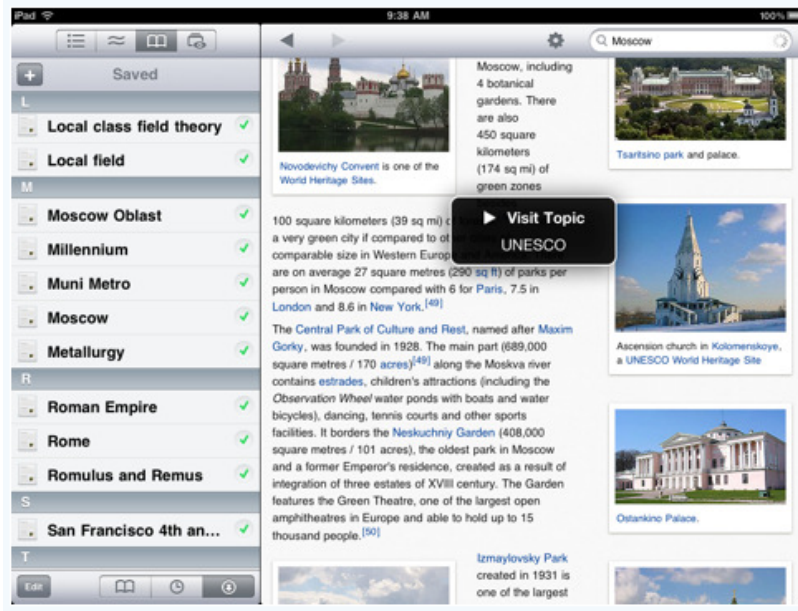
iPad 9:38 AM 100%

Saved

L

Local class field theory

Local field

M

Moscow Oblast

Millennium

Muni Metro

Moscow

Metallurgy

R

Roman Empire

Rome

Romulus and Remus

S

San Francisco 4th an...

T

Edit

Moscow

Novodevichy Convent is one of the World Heritage Sites.

Moscow, including 4 botanical gardens. There are also 450 square kilometers (174 sq mi) of green zones

Tsaritsino park and palace.

100 square kilometers (39 sq mi) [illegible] a very green city if compared to ot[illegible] comparable size in Western Europ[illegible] are on average 27 square metres (290 sq ft) of parks per person in Moscow compared with 6 for Paris, 7.5 in London and 8.6 in New York.[49]

Visit Topic

UNESCO

The Central Park of Culture and Rest, named after Maxim Gorky, was founded in 1928. The main part (689,000 square metres / 170 acres)[49] along the Moskva river contains estrades, children's attractions (including the Observation Wheel water ponds with boats and water bicycles), dancing, tennis courts and other sports facilities. It borders the Neskuchniy Garden (408,000 square metres / 101 acres), the oldest park in Moscow and a former Emperor's residence, created as a result of integration of three estates of XVIII century. The Garden features the Green Theatre, one of the largest open amphitheatres in Europe and able to hold up to 15 thousand people.[50]

Ascension church in Kolomenskoye, a UNESCO World Heritage Site

Ostankino Palace.

Izmaylovsky Park created in 1931 is one of the largest